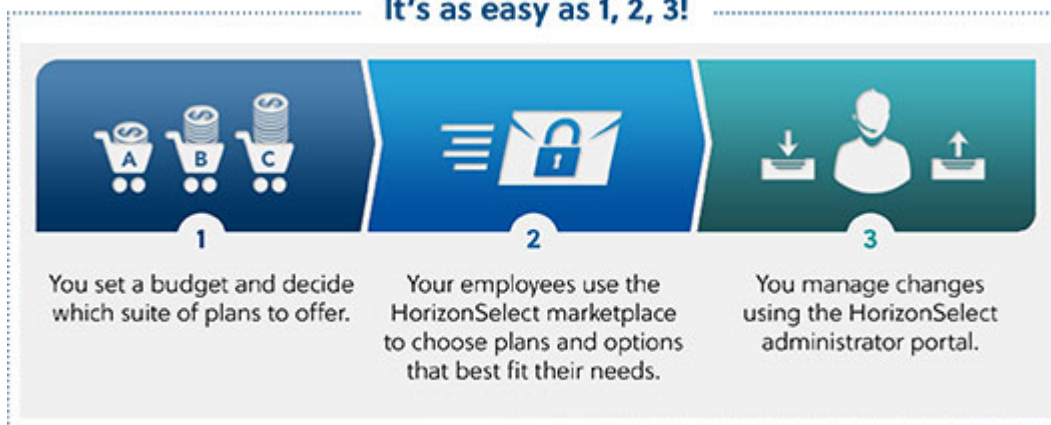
It's as easy as 1, 2, 3!

A B C

1

You set a budget and decide which suite of plans to offer.

2

Your employees use the HorizonSelect marketplace to choose plans and options that best fit their needs.

3

You manage changes using the HorizonSelect administrator portal.